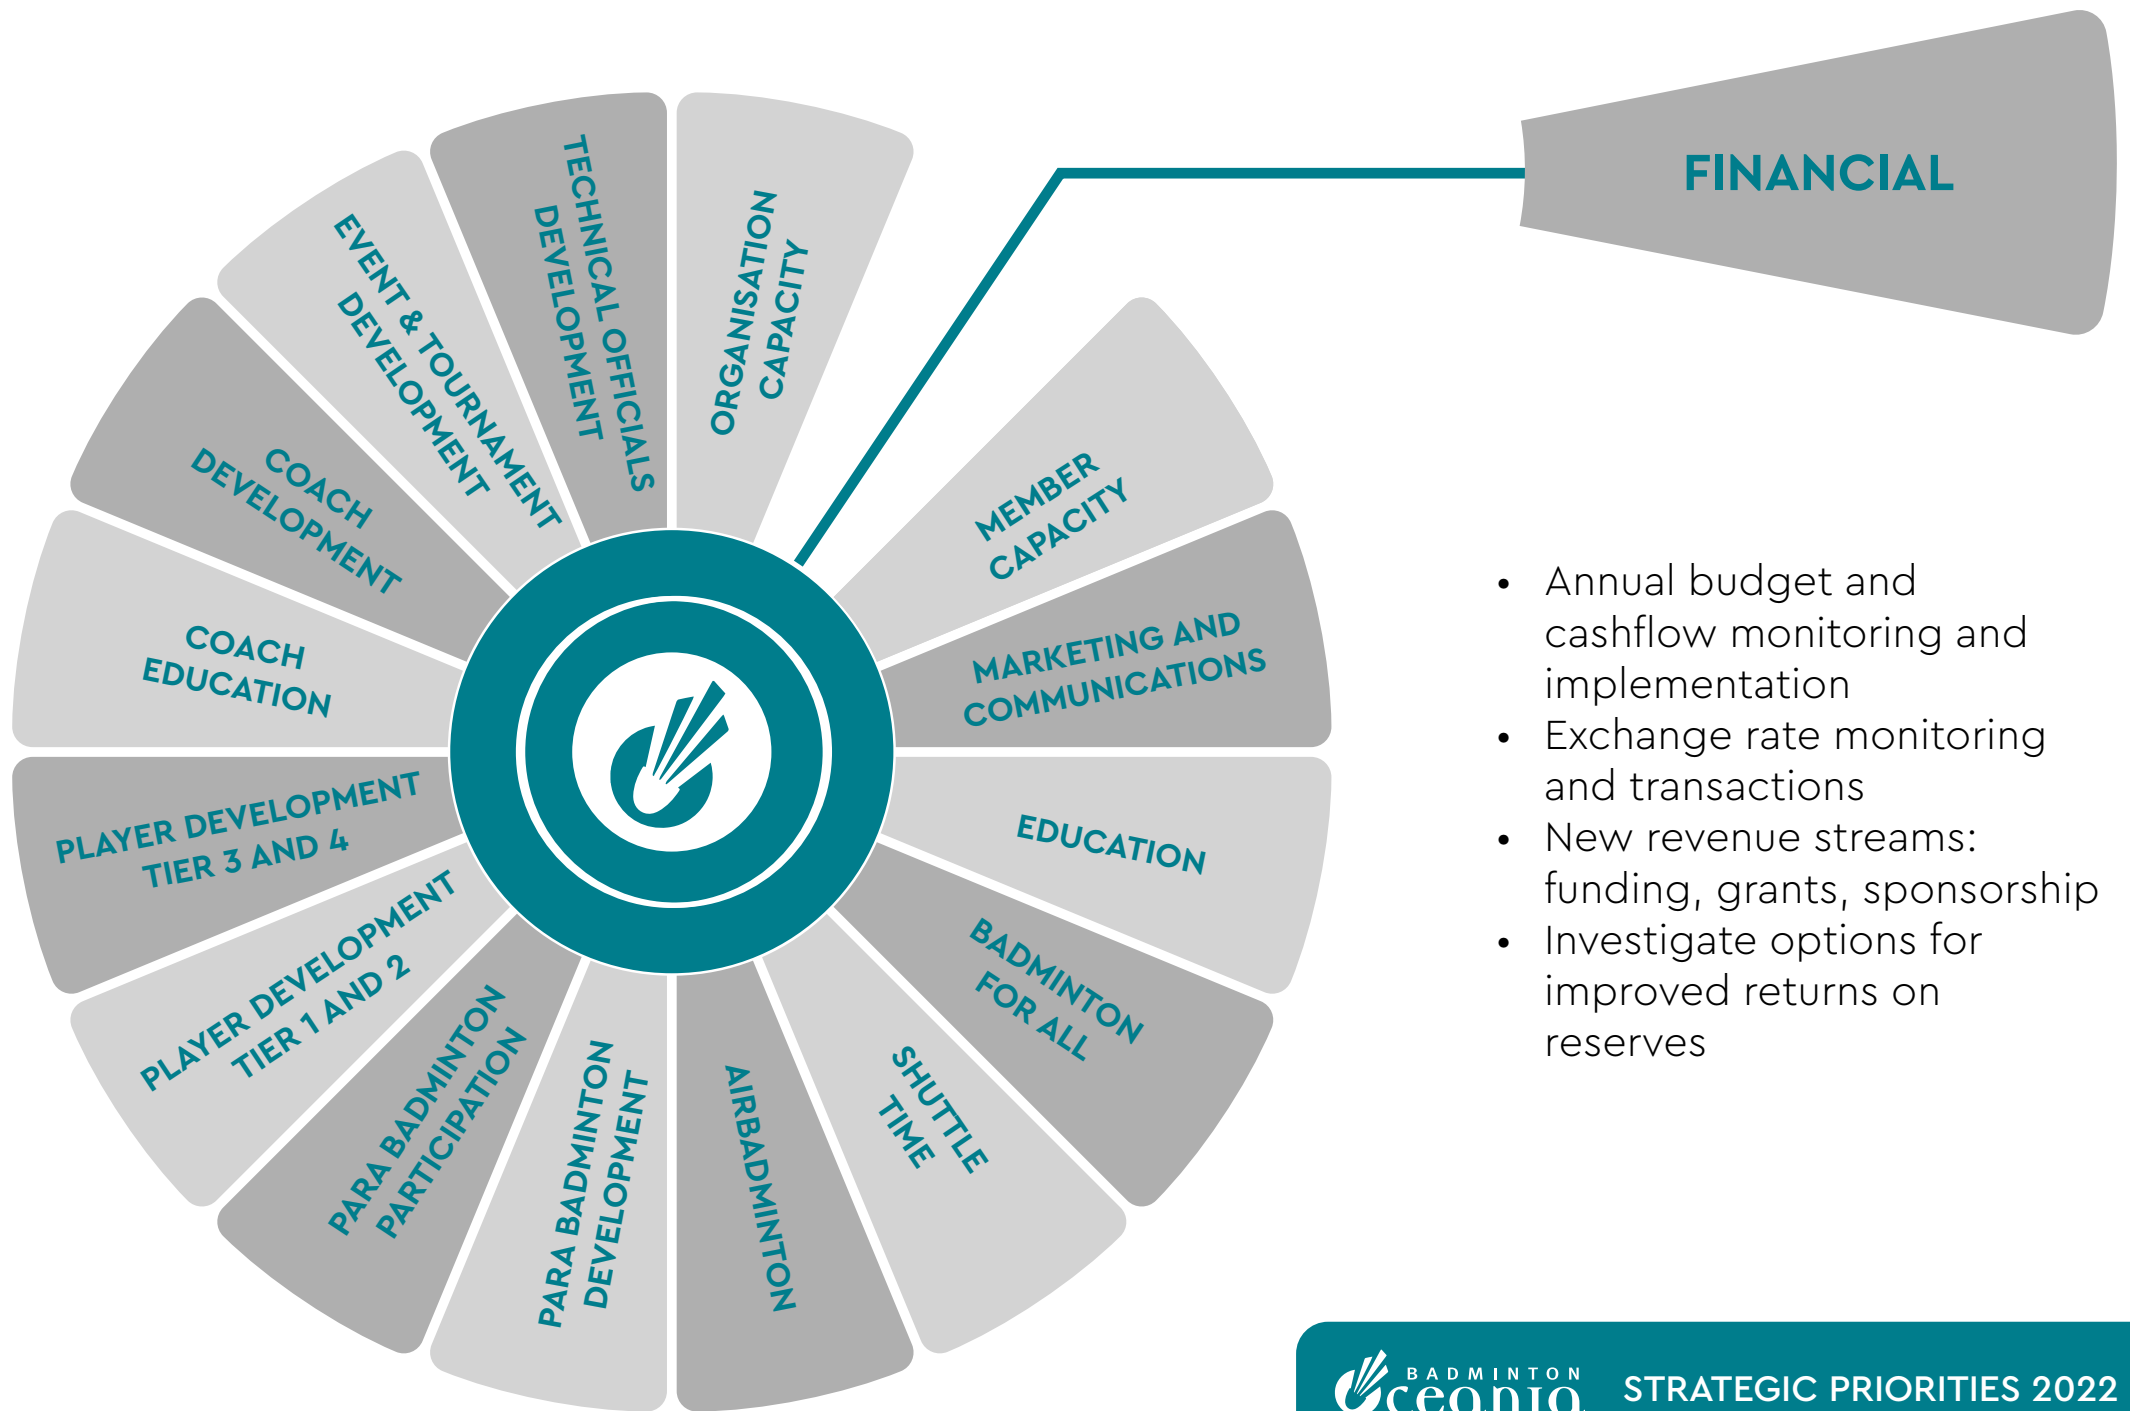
FINANCIAL

ORGANISATION CAPACITY

MEMBER CAPACITY

MARKETING AND COMMUNICATIONS

EDUCATION

BADMINTON FOR ALL

SHUTTLE TIME

AIRBADMINTON

PARA BADMINTON DEVELOPMENT

PARA BADMINTON PARTICIPATION

PLAYER DEVELOPMENT TIER 1 AND 2

PLAYER DEVELOPMENT TIER 3 AND 4

COACH EDUCATION

COACH DEVELOPMENT

EVENT & TOURNAMENT DEVELOPMENT

TECHNICAL OFFICIALS DEVELOPMENT

- Annual budget and cashflow monitoring and implementation
- Exchange rate monitoring and transactions
- New revenue streams: funding, grants, sponsorship
- Investigate options for improved returns on reserves

BADMINTON
Oceania

STRATEGIC PRIORITIES 2022